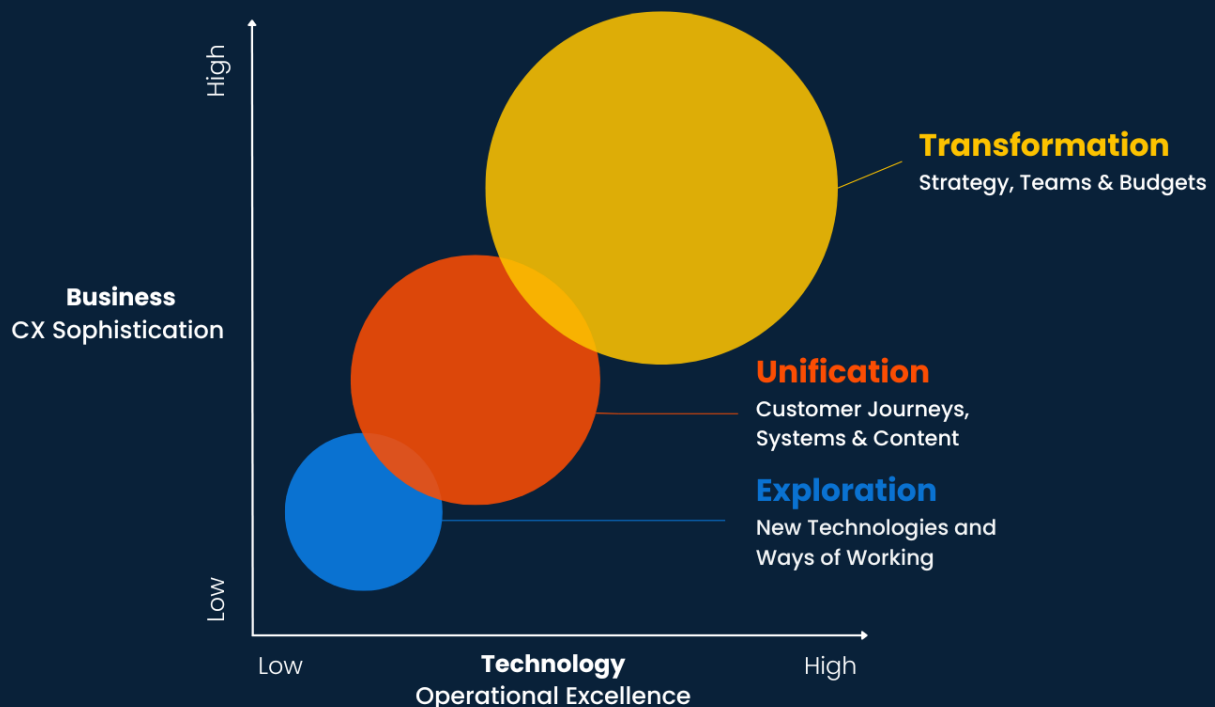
High

Business
CX Sophistication

Low

Transformation
Strategy, Teams & Budgets

Unification
Customer Journeys, Systems & Content

Exploration
New Technologies and Ways of Working

Low

Technology
Operational Excellence

High